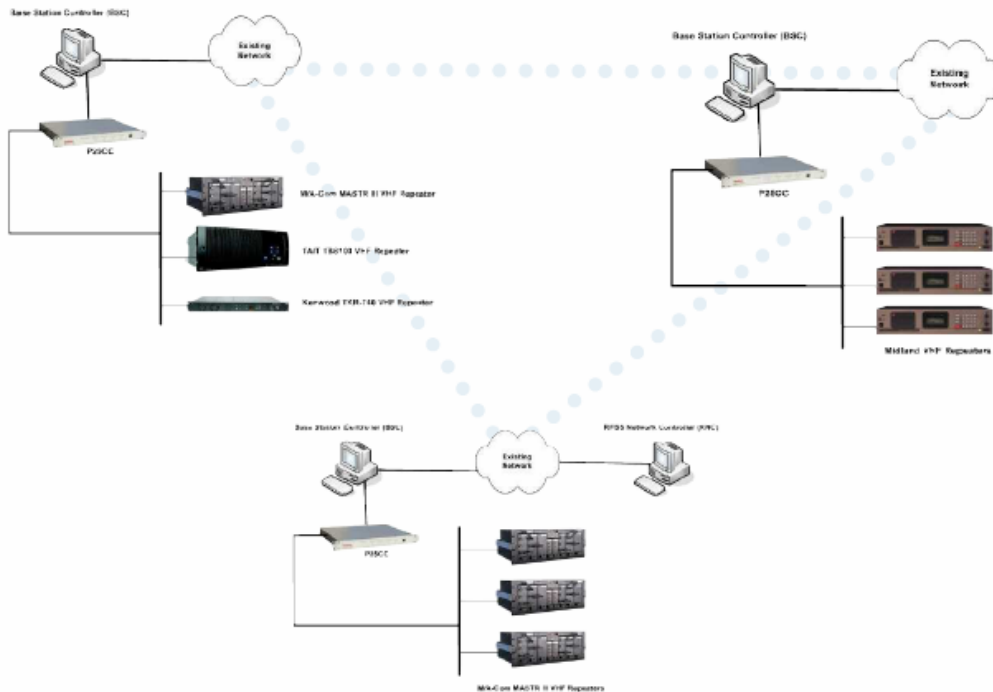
Base Station Controller (BSC)

Existing Network

P25CC

M/A-Com MASTR II VHF Repeater

TAIT TB8100 VHF Repeater

Kenwood TKR-740 VHF Repeater

Base Station Controller (BSC)

Existing Network

P25CC

Midland VHF Repeaters

Base Station Controller (BSC)

Existing Network

RFSS Network Controller (RNC)

P25CC

M/A-Com MASTR II VHF Repeaters